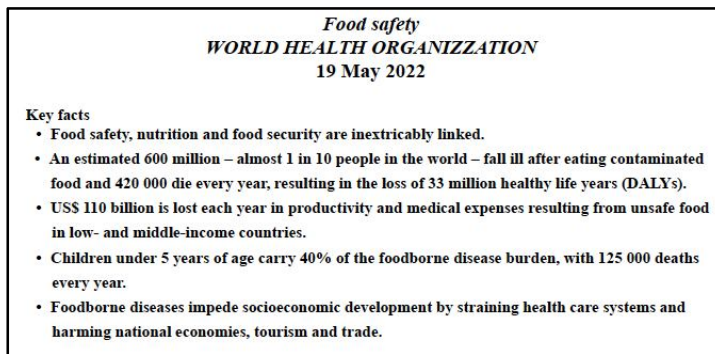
Food safety
WORLD HEALTH ORGANIZZATION
19 May 2022

Key facts

• Food safety, nutrition and food security are inextricably linked.
• An estimated 600 million – almost 1 in 10 people in the world – fall ill after eating contaminated food and 420 000 die every year, resulting in the loss of 33 million healthy life years (DALYs).
• US$ 110 billion is lost each year in productivity and medical expenses resulting from unsafe food in low- and middle-income countries.
• Children under 5 years of age carry 40% of the foodborne disease burden, with 125 000 deaths every year.
• Foodborne diseases impede socioeconomic development by straining health care systems and harming national economies, tourism and trade.